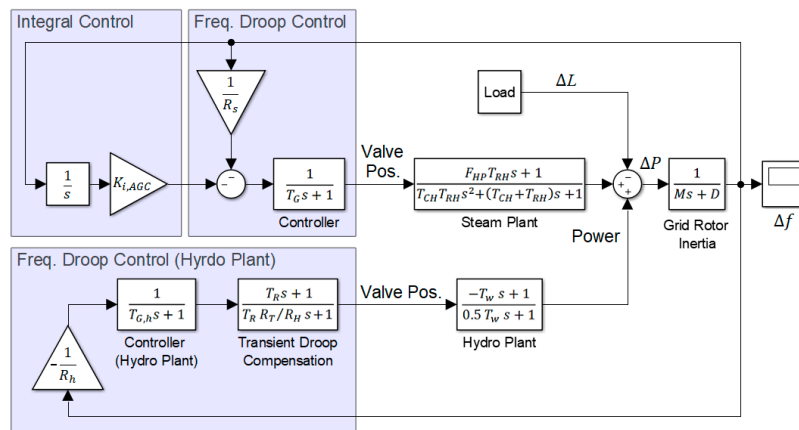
Integral Control

Freq. Droop Control

$\frac{1}{R_s}$

$\frac{1}{s}$

$K_{i,AGC}$

$-$

$\frac{1}{T_G s+1}$

Controller

Valve Pos.

$\frac{F_{HP}T_{RH}s+1}{T_{CH}T_{RH}s^2+(T_{CH}+T_{RH})s+1}$

Steam Plant

Load

$\Delta L$

$\Delta P$

$-$ $+$ $+$

Power

$\frac{1}{Ms+D}$

Grid Rotor Inertia

$\Delta f$

Freq. Droop Control (Hyrdo Plant)

$\frac{1}{T_{G,h}s+1}$

Controller (Hydro Plant)

$\frac{T_R s+1}{T_R R_T/R_H s+1}$

Transient Droop Compensation

Valve Pos.

$\frac{-T_w s+1}{0.5 T_w s+1}$

Hydro Plant

$-\frac{1}{R_h}$